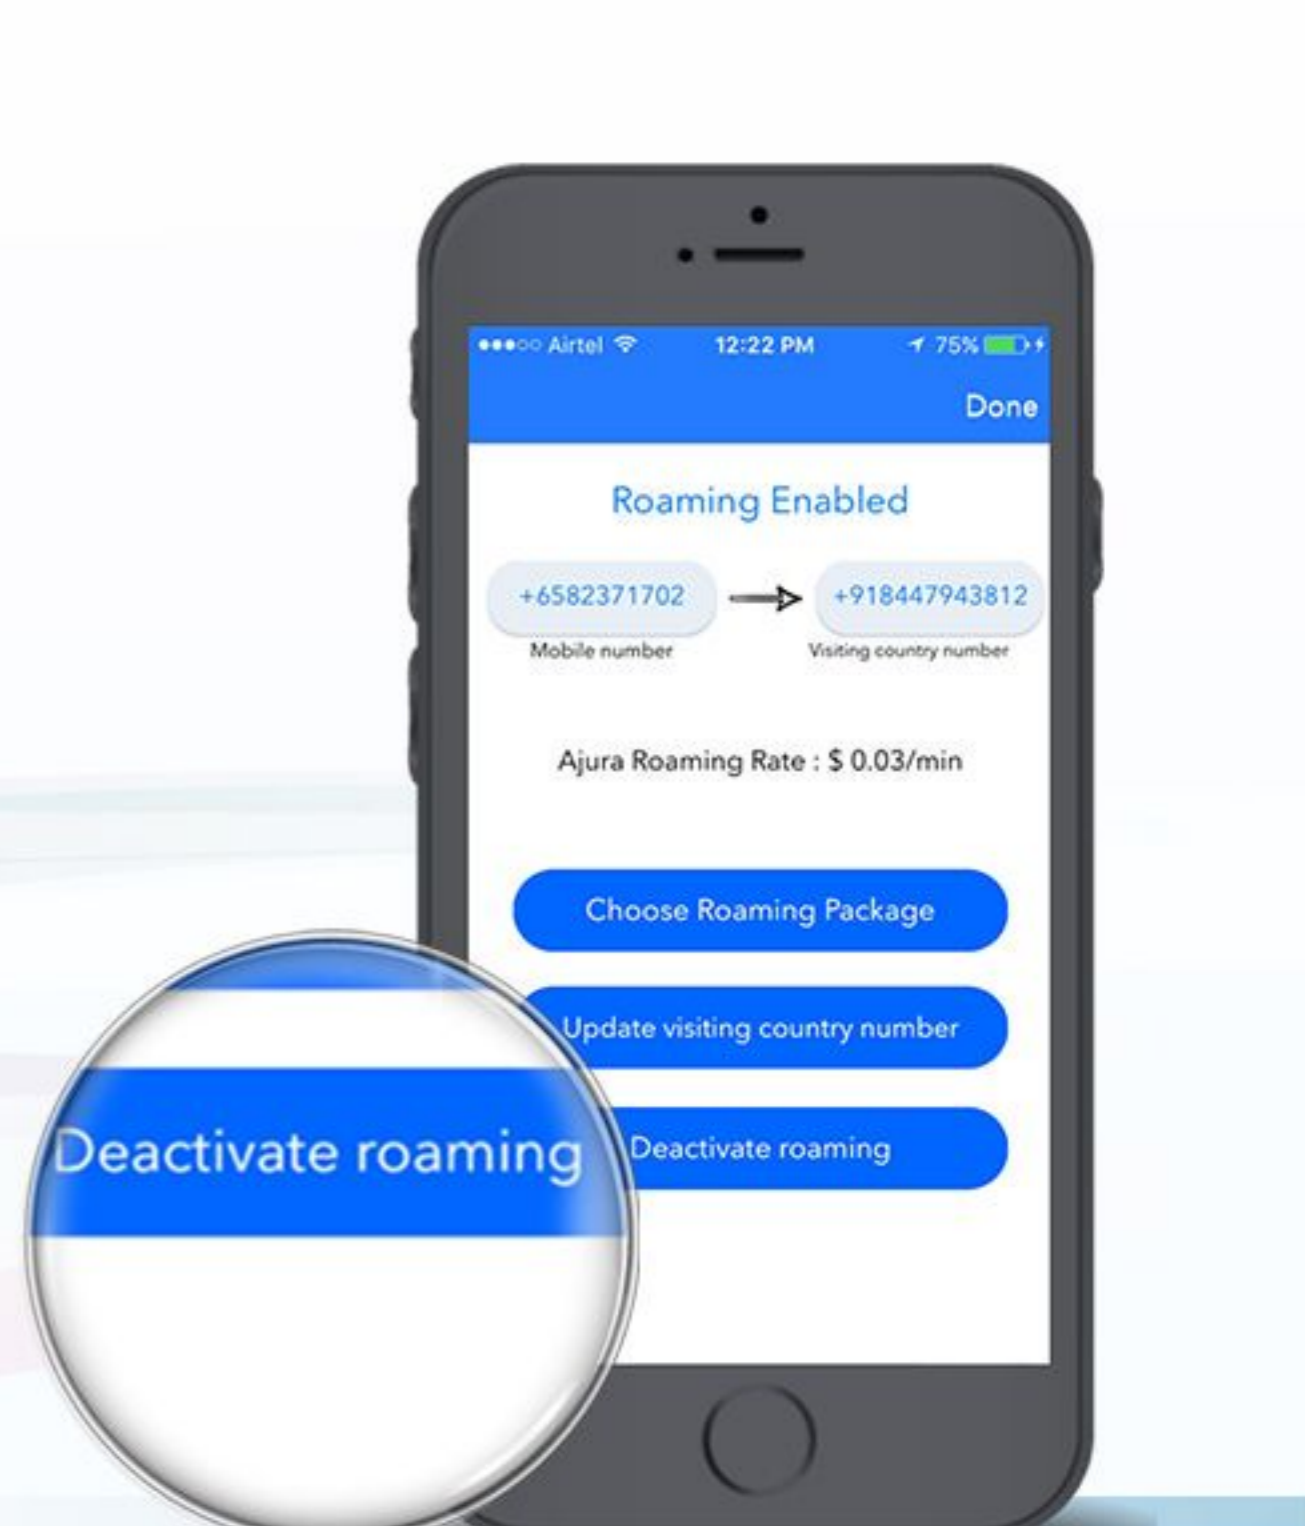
●●●○○ Airtel 12:22 PM 75%

Done

Roaming Enabled

+6582371702 → +918447943812

Mobile number Visiting country number

Ajura Roaming Rate : $ 0.03/min

Choose Roaming Package

Update visiting country number

Deactivate roaming

Deactivate roaming